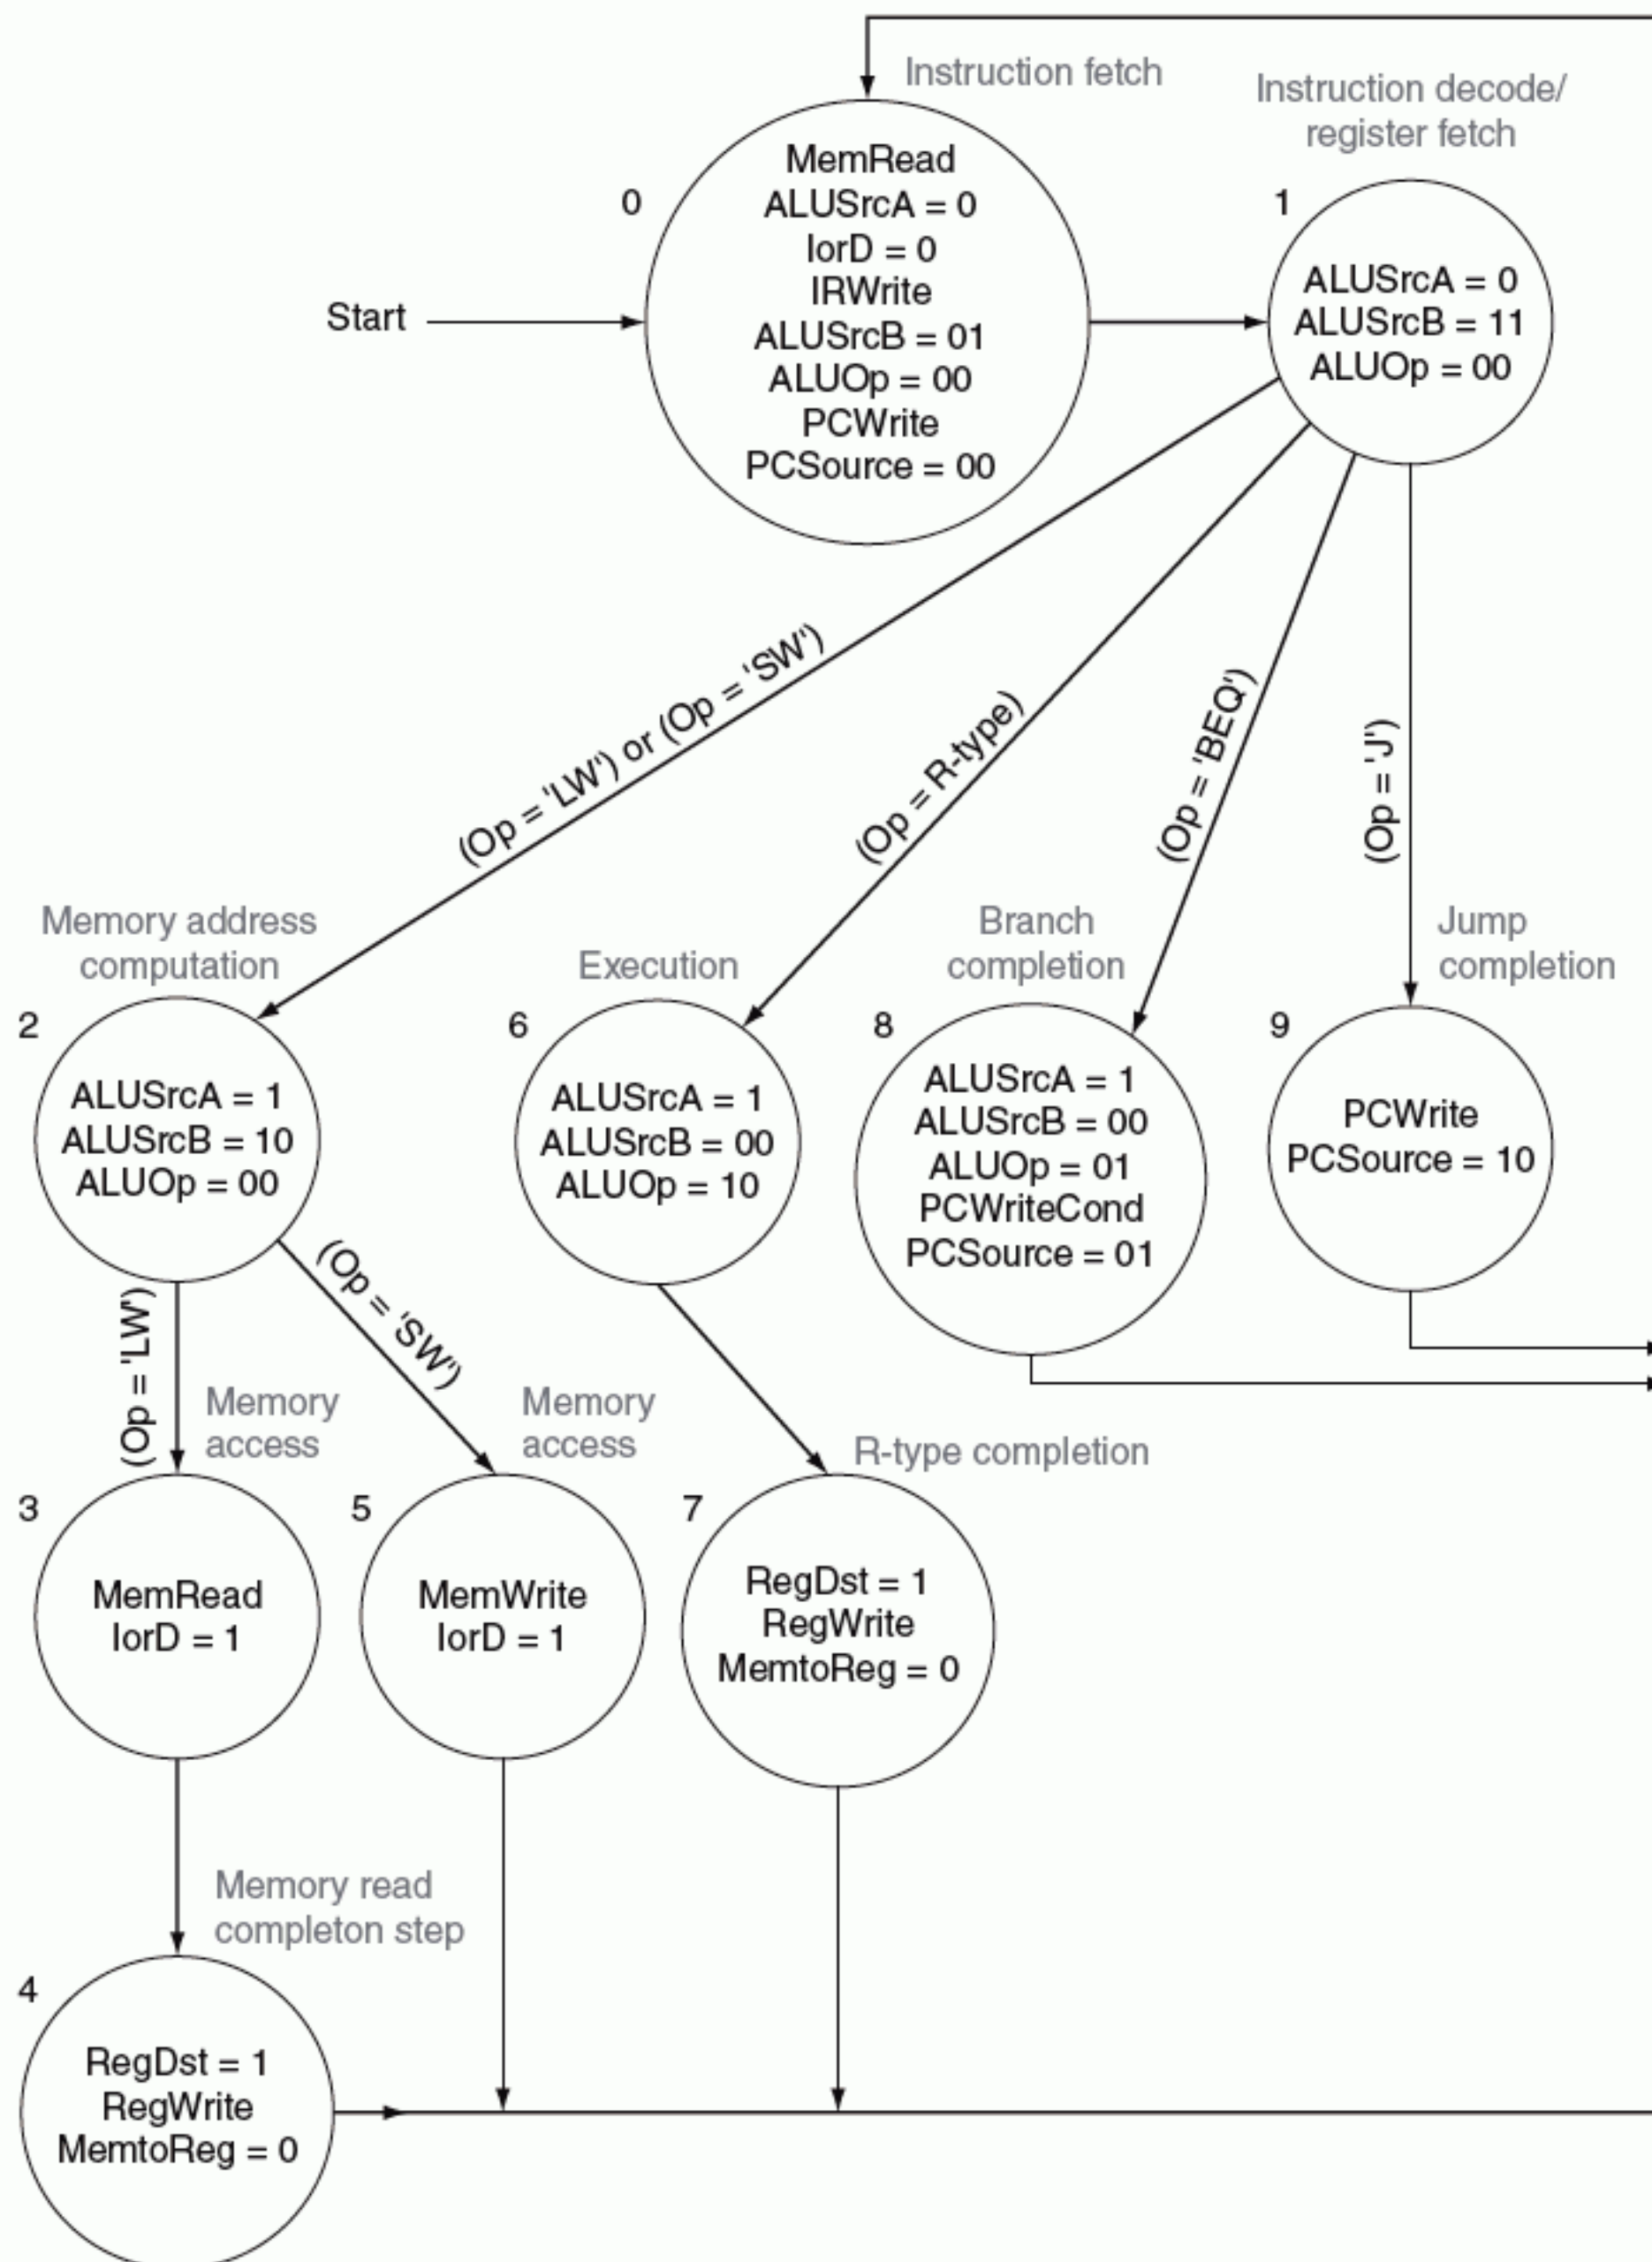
Instruction fetch

Instruction decode/ register fetch

0

MemRead
ALUSrcA = 0
IorD = 0
IRWrite
ALUSrcB = 01
ALUOp = 00
PCWrite
PCSource = 00

1

ALUSrcA = 0
ALUSrcB = 11
ALUOp = 00

Start

(Op = 'LW') or (Op = 'SW')

(Op = R-type)

(Op = 'BEQ')

(Op = 'J')

Memory address computation

Execution

Branch completion

Jump completion

2

ALUSrcA = 1
ALUSrcB = 10
ALUOp = 00

6

ALUSrcA = 1
ALUSrcB = 00
ALUOp = 10

8

ALUSrcA = 1
ALUSrcB = 00
ALUOp = 01
PCWriteCond
PCSource = 01

9

PCWrite
PCSource = 10

(Op = 'LW')

(Op = 'SW')

Memory access

Memory access

R-type completion

3

MemRead
IorD = 1

5

MemWrite
IorD = 1

7

RegDst = 1
RegWrite
MemtoReg = 0

Memory read completon step

4

RegDst = 1
RegWrite
MemtoReg = 0